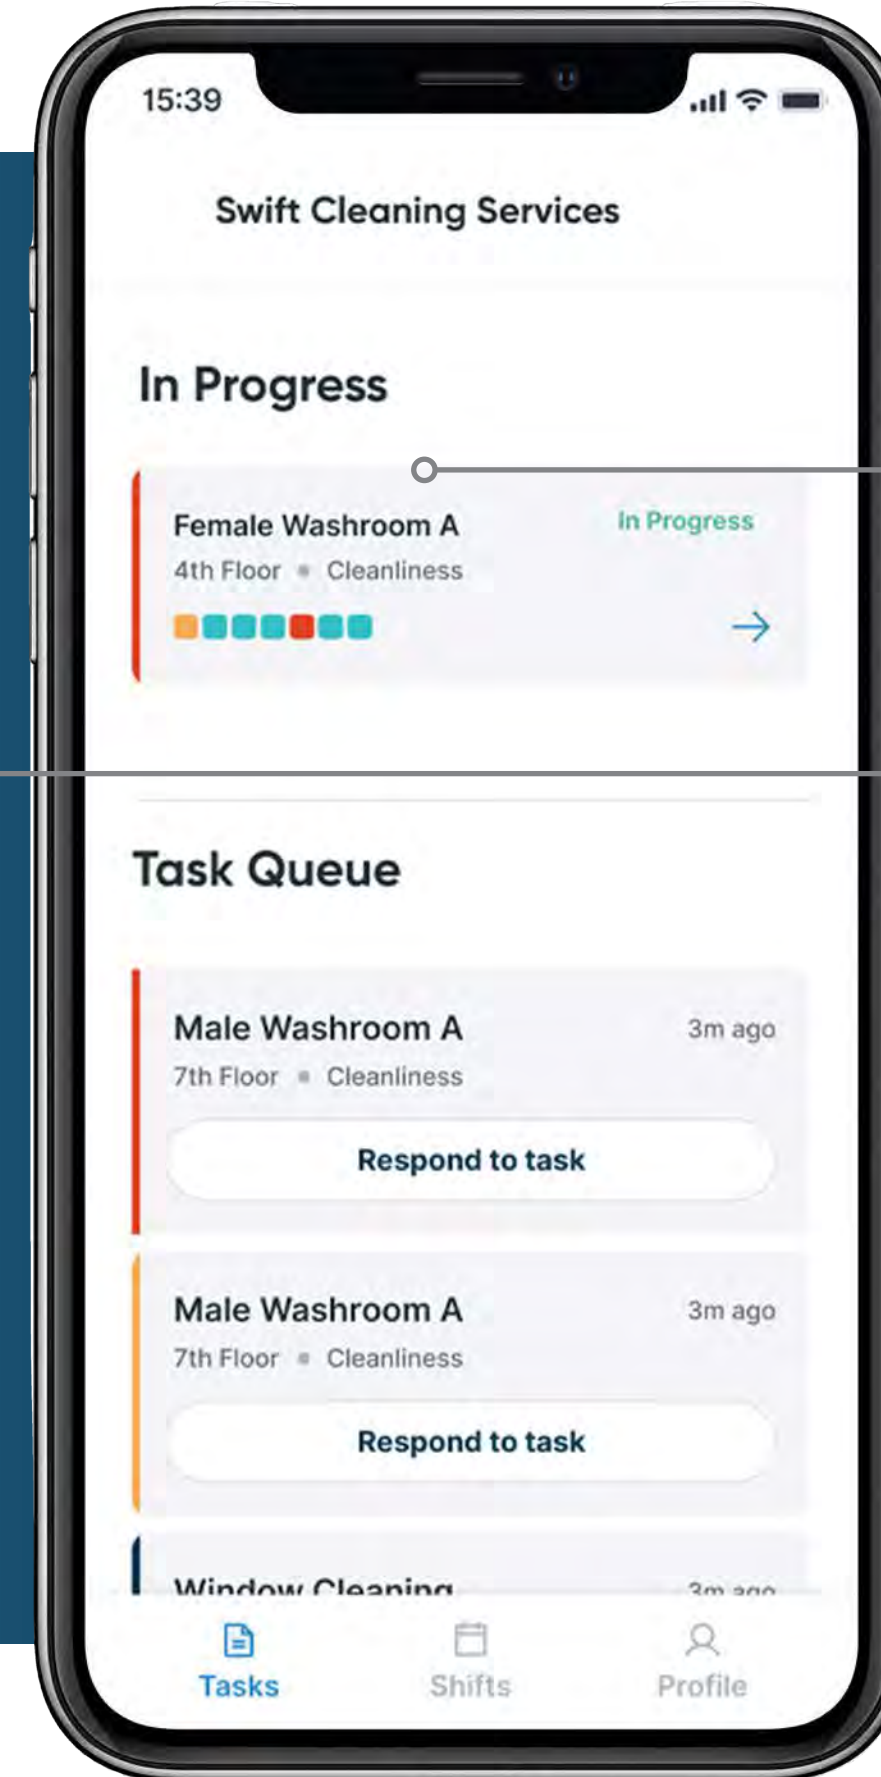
15:39

Swift Cleaning Services

In Progress

Female Washroom A
In Progress
4th Floor • Cleanliness

Task Queue

Male Washroom A
3m ago
7th Floor • Cleanliness
Respond to task

Male Washroom A
3m ago
7th Floor • Cleanliness
Respond to task

Window Cleaning
3m ago

Tasks
Shifts
Profile